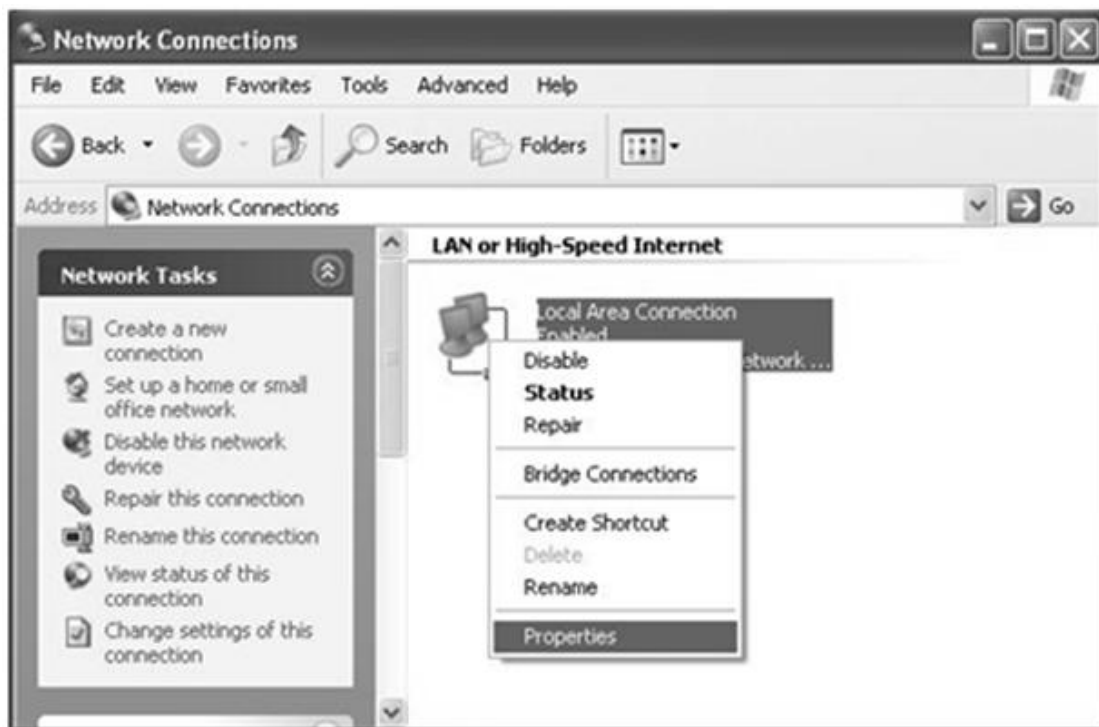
Network Connections

File Edit View Favorites Tools Advanced Help

Back Search Folders

Address Network Connections Go

Network Tasks

Create a new connection

Set up a home or small office network

Disable this network device

Repair this connection

Rename this connection

View status of this connection

Change settings of this connection

LAN or High-Speed Internet

Local Area Connection
Enabled
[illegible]etwork ...

Disable
Status
Repair

Bridge Connections

Create Shortcut
Delete
Rename

Properties